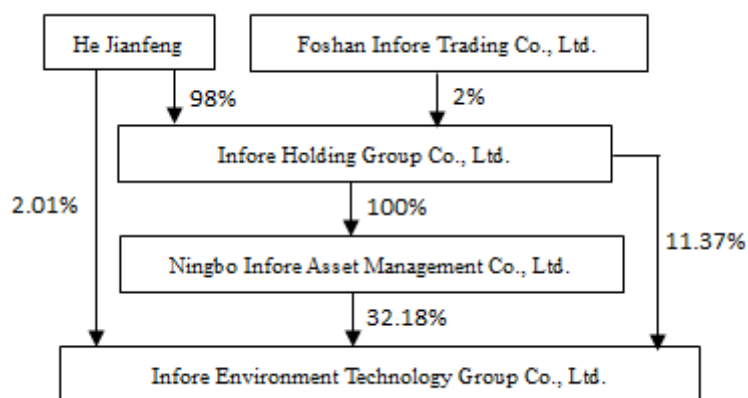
He Jianfeng

Foshan Infore Trading Co., Ltd.

98%

2%

Infore Holding Group Co., Ltd.

2.01%

100%

11.37%

Ningbo Infore Asset Management Co., Ltd.

32.18%

Infore Environment Technology Group Co., Ltd.